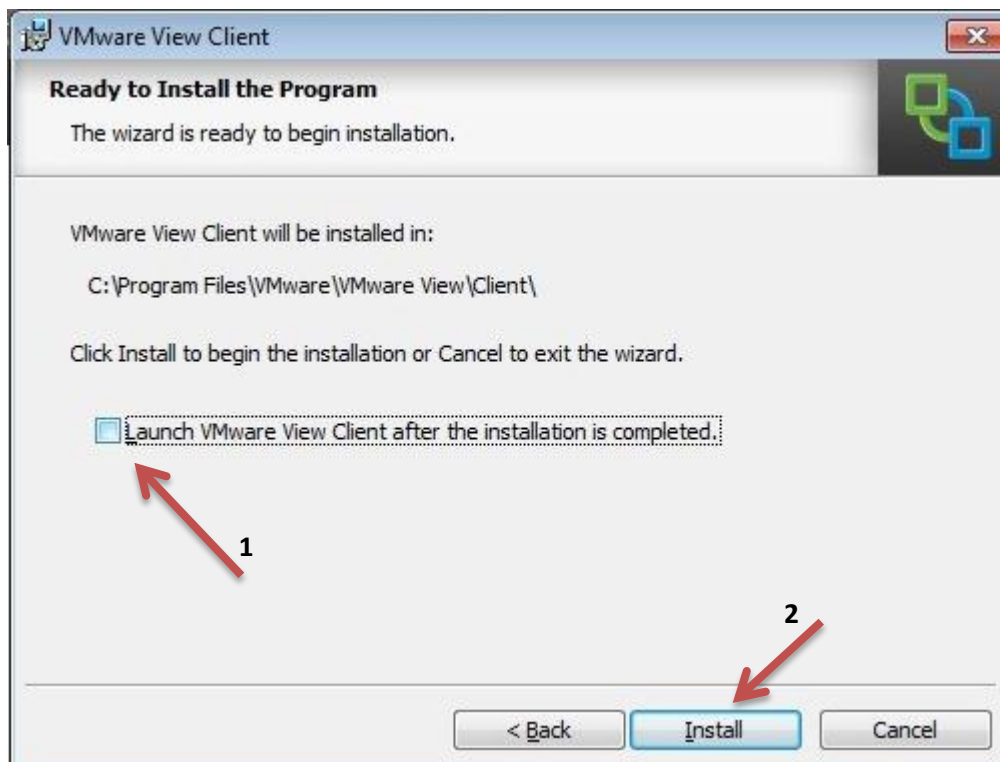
VMware View Client

Ready to Install the Program

The wizard is ready to begin installation.

VMware View Client will be installed in:

C:\Program Files\VMware\VMware View\Client\

Click Install to begin the installation or Cancel to exit the wizard.

Launch VMware View Client after the installation is completed.

1

2

< Back

Install

Cancel